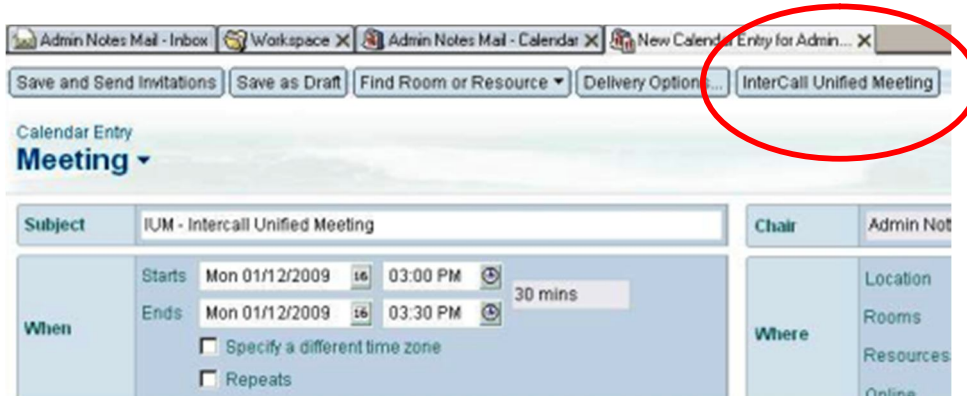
Admin Notes Mail - Inbox | Workspace ✕ | Admin Notes Mail - Calendar ✕ | New Calendar Entry for Admin... ✕

Save and Send Invitations | Save as Draft | Find Room or Resource ▾ | Delivery Options... | InterCall Unified Meeting

Calendar Entry
Meeting ▾

| Subject | IUM - Intercall Unified Meeting |
|---|---|
| When | Starts Mon 01/12/2009 16 03:00 PM 30 mins<br>Ends Mon 01/12/2009 16 03:30 PM<br>☐ Specify a different time zone<br>☐ Repeats |

| Chair | Admin Not |
|---|---|
| Where | Location<br>Rooms<br>Resources<br>Online |